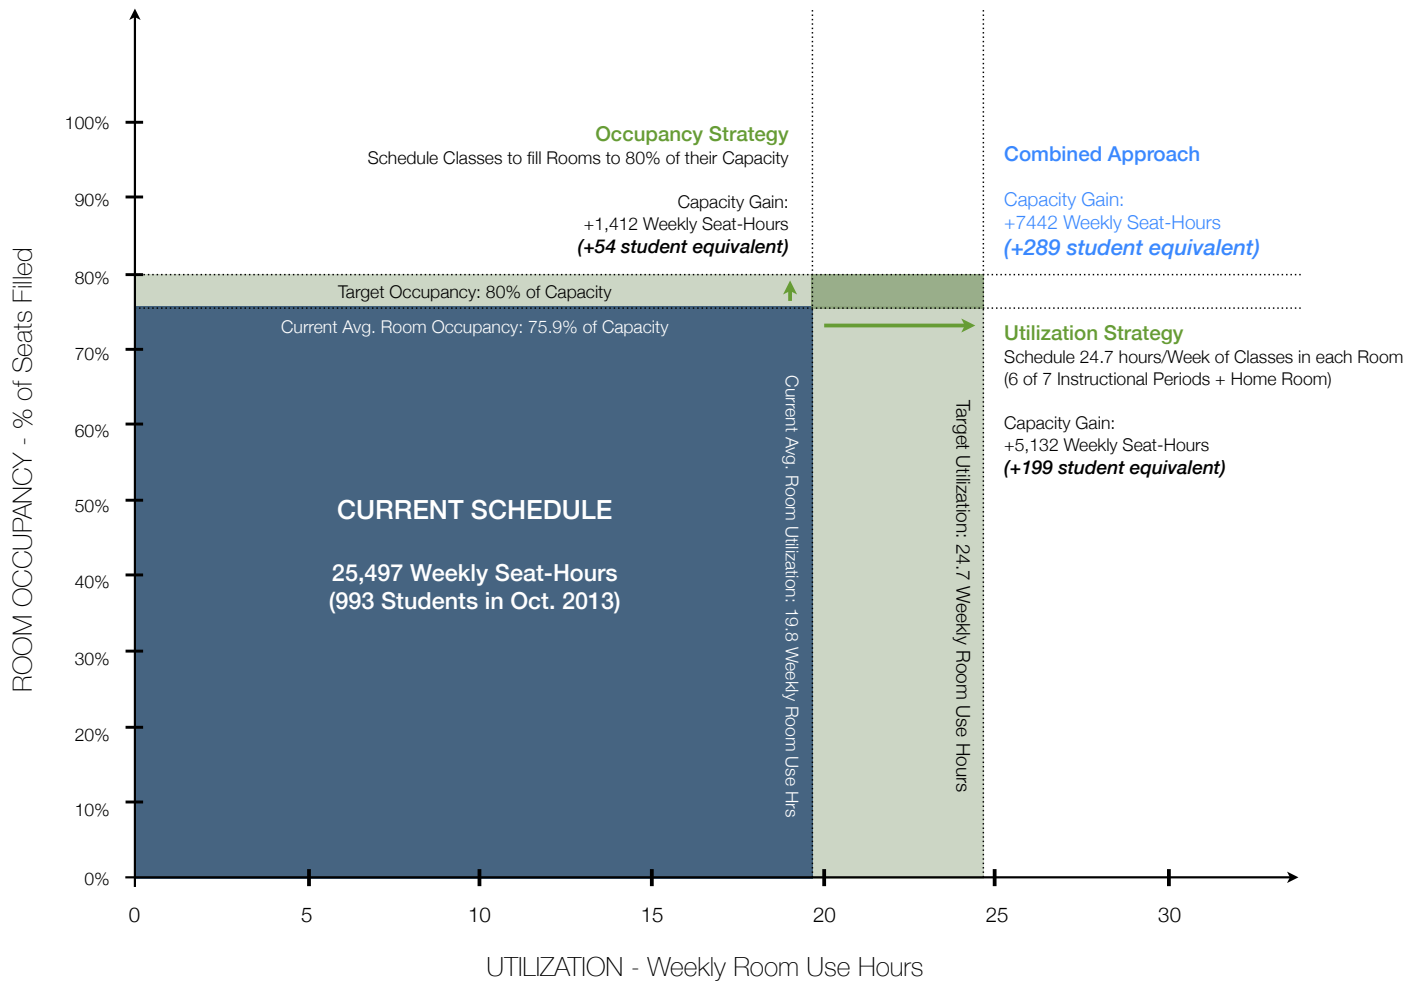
ROOM OCCUPANCY - % of Seats Filled

100%
90%
80%
70%
60%
50%
40%
30%
20%
10%
0%

Occupancy Strategy
Schedule Classes to fill Rooms to 80% of their Capacity

Capacity Gain:
+1,412 Weekly Seat-Hours
(+54 student equivalent)

Combined Approach

Capacity Gain:
+7442 Weekly Seat-Hours
(+289 student equivalent)

Target Occupancy: 80% of Capacity

Current Avg. Room Occupancy: 75.9% of Capacity

Utilization Strategy
Schedule 24.7 hours/Week of Classes in each Room
(6 of 7 Instructional Periods + Home Room)

Capacity Gain:
+5,132 Weekly Seat-Hours
(+199 student equivalent)

CURRENT SCHEDULE

25,497 Weekly Seat-Hours
(993 Students in Oct. 2013)

Current Avg. Room Utilization: 19.8 Weekly Room Use Hrs

Target Utilization: 24.7 Weekly Room Use Hours

0
5
10
15
20
25
30

UTILIZATION - Weekly Room Use Hours